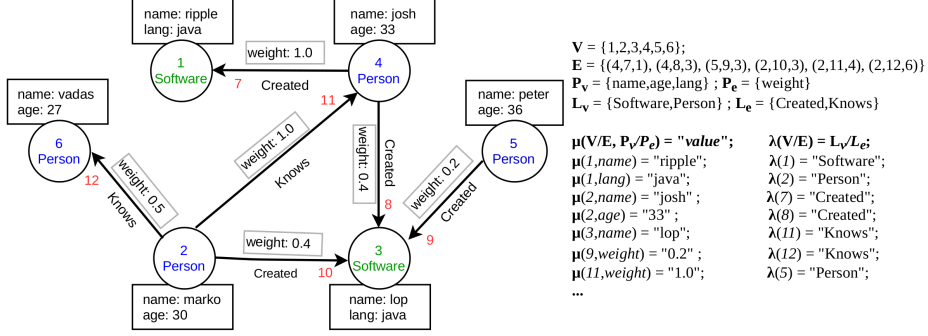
name: ripple
lang: java

1
Software

name: josh
age: 33

4
Person

weight: 1.0

7

Created

name: vadas
age: 27

6
Person

11

weight: 1.0

Knows

weight: 0.4

Created

8

name: peter
age: 36

5
Person

weight: 0.2

Created

9

weight: 0.5

12

Knows

2
Person

weight: 0.4

Created

10

3
Software

name: marko
age: 30

name: lop
lang: java

$\mathbf{V}$ = {1,2,3,4,5,6};
$\mathbf{E}$ = {(4,7,1), (4,8,3), (5,9,3), (2,10,3), (2,11,4), (2,12,6)}
$\mathbf{P_v}$ = {name,age,lang} ; $\mathbf{P_e}$ = {weight}
$\mathbf{L_v}$ = {Software,Person} ; $\mathbf{L_e}$ = {Created,Knows}

$\mu$(V/E, $P_v/P_e$) = "value";
$\mu$(1,name) = "ripple";
$\mu$(1,lang) = "java";
$\mu$(2,name) = "josh" ;
$\mu$(2,age) = "33" ;
$\mu$(3,name) = "lop";
$\mu$(9,weight) = "0.2" ;
$\mu$(11,weight) = "1.0";
...

$\lambda$(V/E) = $L_v/L_e$;
$\lambda$(1) = "Software";
$\lambda$(2) = "Person";
$\lambda$(7) = "Created";
$\lambda$(8) = "Created";
$\lambda$(11) = "Knows";
$\lambda$(12) = "Knows";
$\lambda$(5) = "Person";